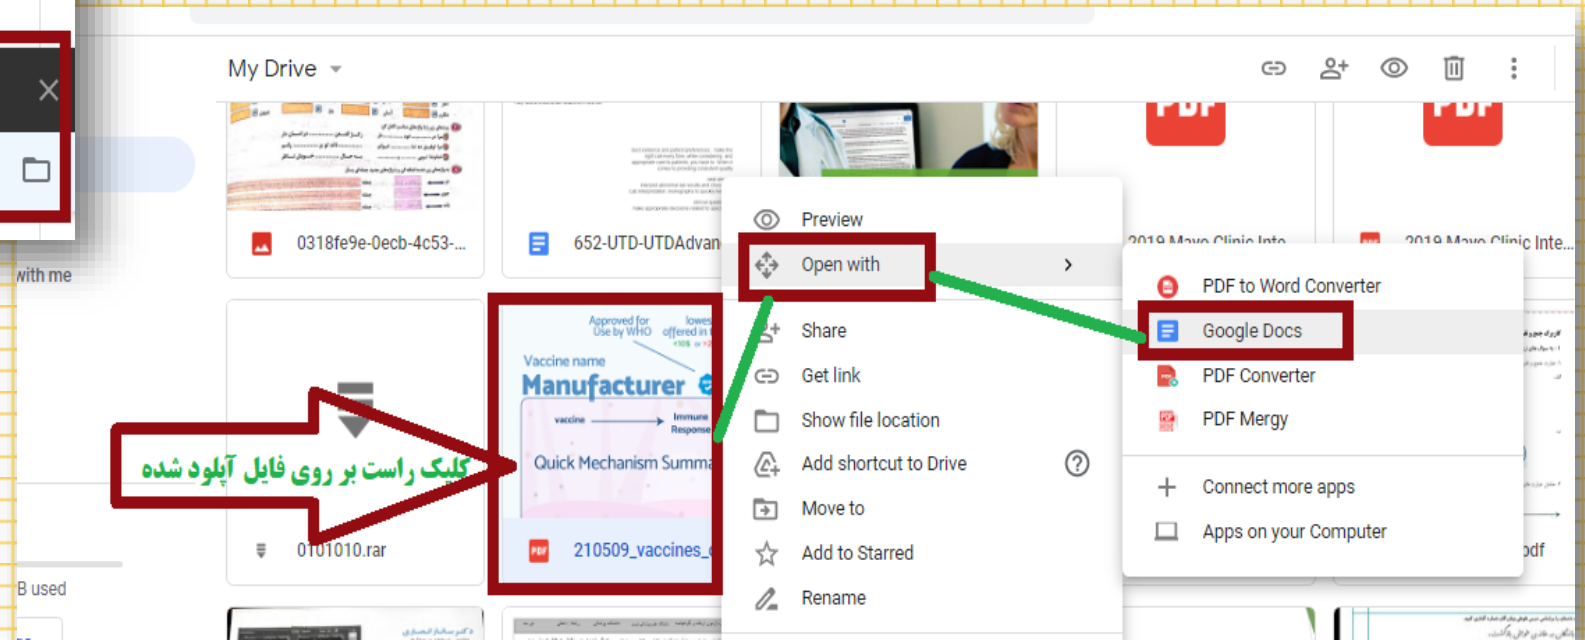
My Drive

with me

B used

0318fe9e-0ecb-4c53-...

652-UTD-UTDAdvan

2019 Mayo Clinic Inte...

0101010.rar

Approved for Use by WHO

lowes offered in

Vaccine name

Manufacturer

vaccine

Immune Response

Quick Mechanism Summa

210509_vaccines_

کلیک راست بر روی فایل آپلود شده

Preview

Open with

Share

Get link

Show file location

Add shortcut to Drive

Move to

Add to Starred

Rename

PDF to Word Converter

Google Docs

PDF Converter

PDF Mergy

Connect more apps

Apps on your Computer

pdf